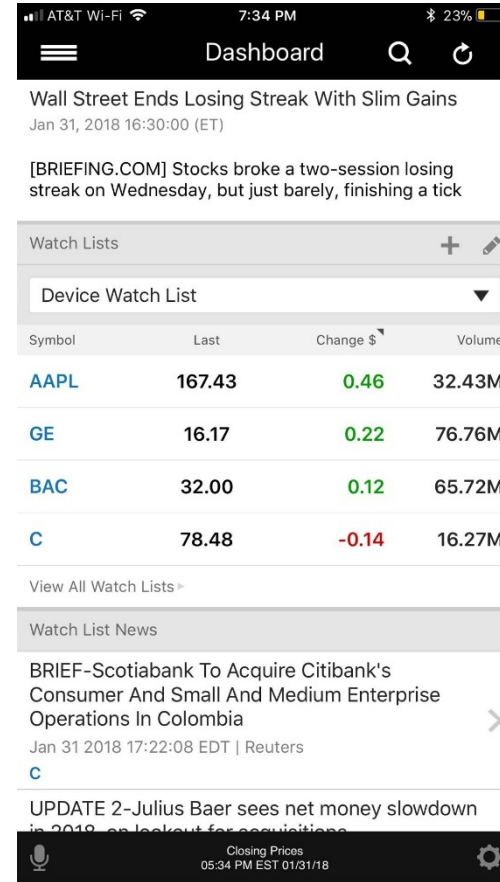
AT&T Wi-Fi 7:34 PM 23%

Dashboard

Wall Street Ends Losing Streak With Slim Gains
Jan 31, 2018 16:30:00 (ET)

[BRIEFING.COM] Stocks broke a two-session losing streak on Wednesday, but just barely, finishing a tick

Watch Lists

Device Watch List

| Symbol | Last | Change $ | Volume |
|---|---|---|---|
| AAPL | 167.43 | 0.46 | 32.43M |
| GE | 16.17 | 0.22 | 76.76M |
| BAC | 32.00 | 0.12 | 65.72M |
| C | 78.48 | -0.14 | 16.27M |

View All Watch Lists

Watch List News

BRIEF-Scotiabank To Acquire Citibank's Consumer And Small And Medium Enterprise Operations In Colombia
Jan 31 2018 17:22:08 EDT | Reuters
C

UPDATE 2-Julius Baer sees net money slowdown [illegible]

Closing Prices
05:34 PM EST 01/31/18